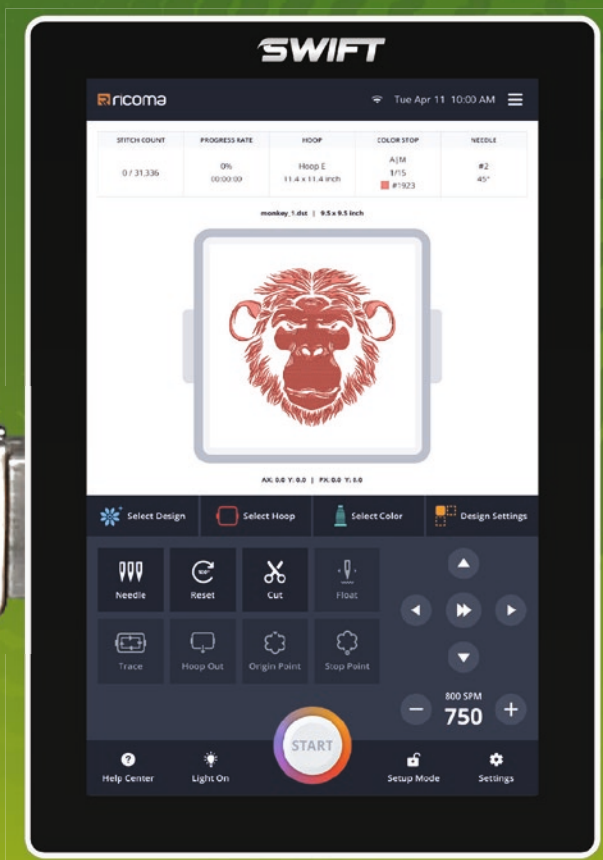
SWIFT

ricoma

Tue Apr 11 10:00 AM

| STITCH COUNT | PROGRESS RATE | HOOP | COLOR STOP | NEEDLE |
|---|---|---|---|---|
| 0 / 31,336 | 0% 00:00:00 | Hoop E 11.4 x 11.4 inch | A\|M 1/15 #1923 | #2 45° |

monkey_1.dst | 9.5 x 9.5 inch

AX: 0.0 Y: 0.0 | FX: 0.0 Y: 0.0

Select Design

Select Hoop

Select Color

Design Settings

Needle

Reset

Cut

Float

Trace

Hoop Out

Origin Point

Stop Point

800 SPM

750

START

Help Center

Light On

Setup Mode

Settings